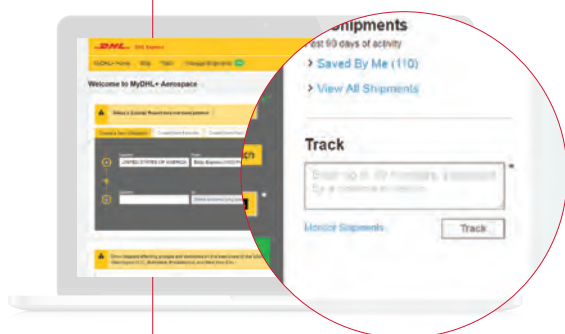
DHL Express

MyDHL+ Home Ship Track Manage Shipments

Welcome to MyDHL+ Aerospace

UNITED STATES OF AMERICA

Shipments
ast 90 days of activity

Saved By Me (110)

View All Shipments

Track

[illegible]

Monitor Shipments

Track